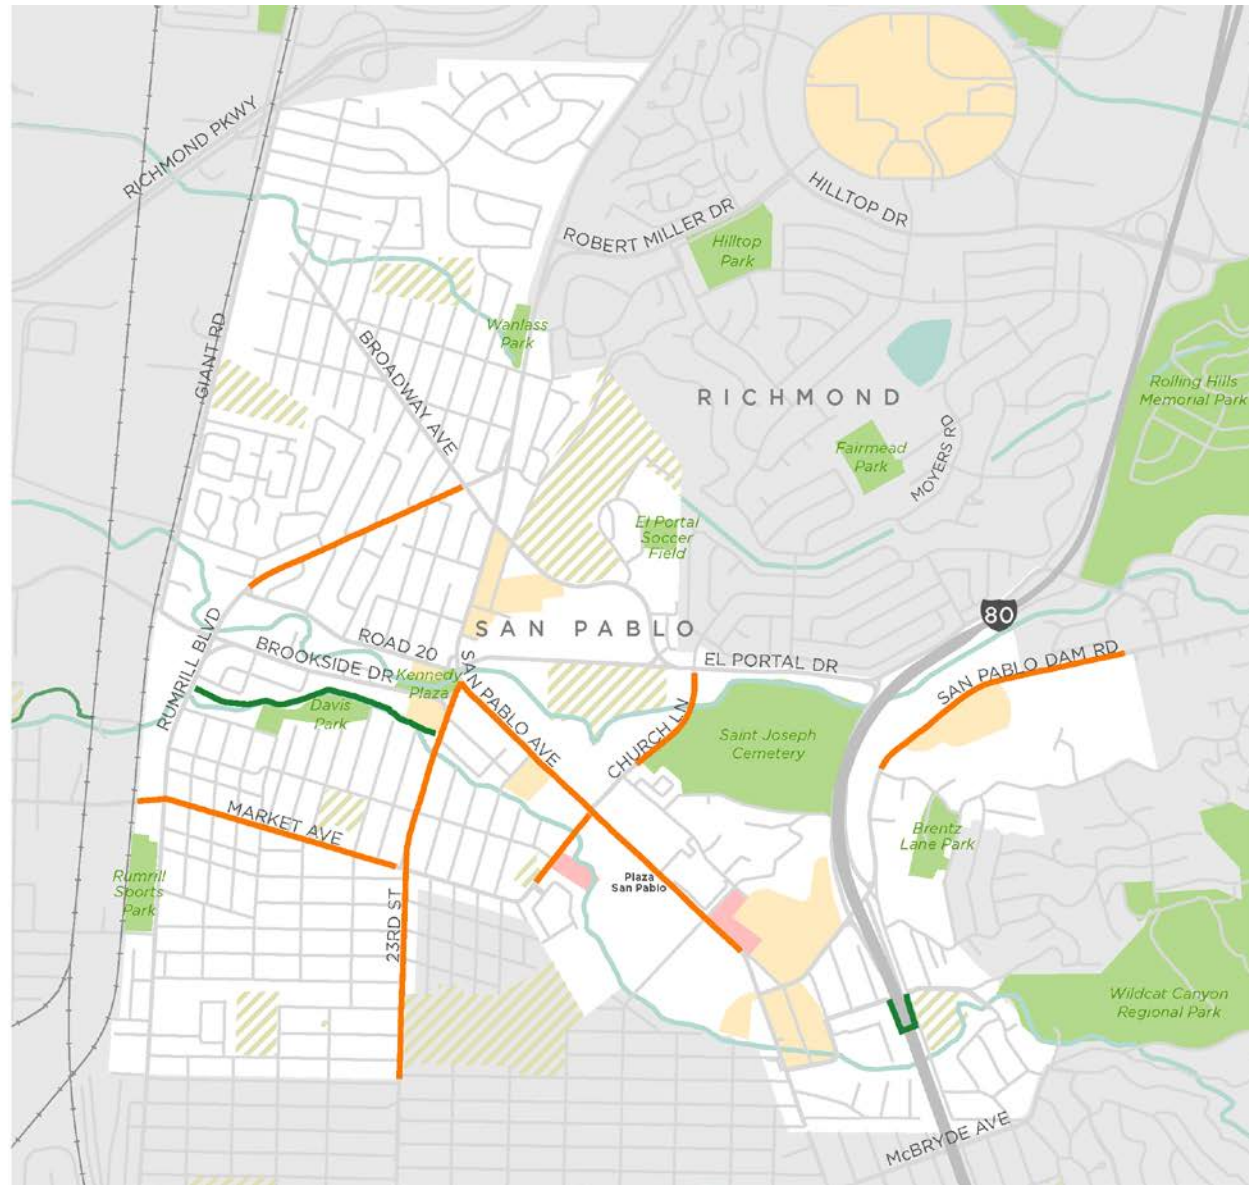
RICHMOND PKWY
HILLTOP DR
ROBERT MILLER DR
Hilltop Park
GIANT RD
BROADWAY AVE
Wanlass Park
RICHMOND
Rolling Hills Memorial Park
Fairmead Park
MOYERS RD
El Portal Soccer Field
80
SAN PABLO
RUMRILL BLVD
ROAD 20
BROOKSIDE DR
Kennedy Plaza
SAN PABLO AVE
EL PORTAL DR
SAN PABLO DAM RD
Davis Park
CHURCH LN
Saint Joseph Cemetery
MARKET AVE
Brentz Lane Park
Rumrill Sports Park
Plaza San Pablo
23RD ST
Wildcat Canyon Regional Park
McBRYDE AVE